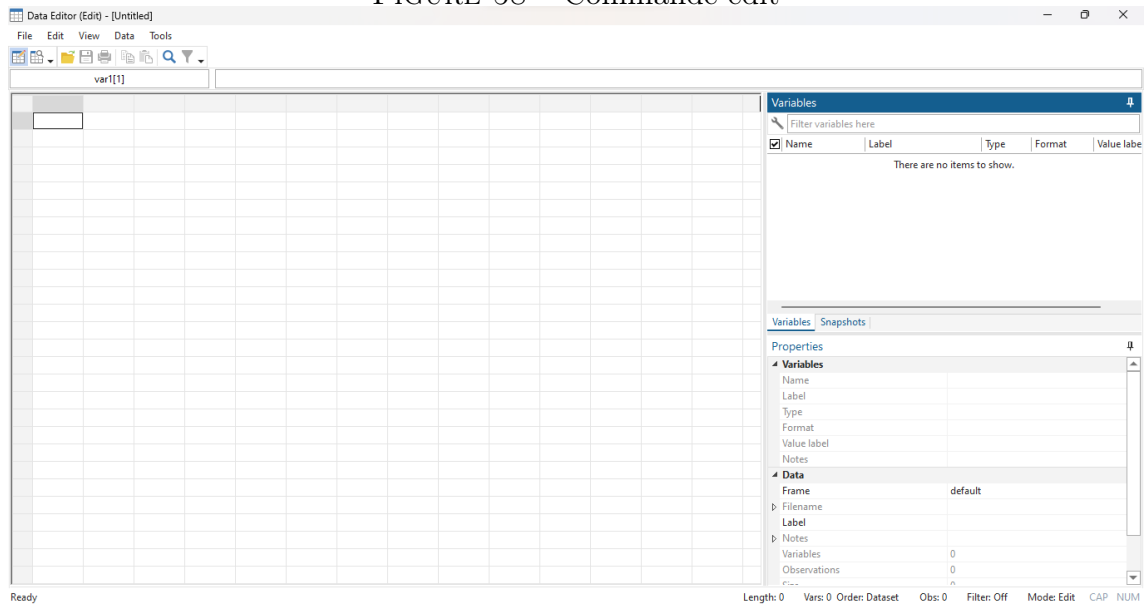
FIGURE 33 – Commande edit

Data Editor (Edit) - [Untitled]

File Edit View Data Tools

var1[1]

Variables

Filter variables here

| Name | Label | Type | Format | Value labe |
|---|---|---|---|---|

There are no items to show.

Variables Snapshots

Properties

Variables
Name
Label
Type
Format
Value label
Notes

Data
Frame default
Filename
Label
Notes
Variables 0
Observations 0
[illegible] 0

Ready

Length: 0 Vars: 0 Order: Dataset Obs: 0 Filter: Off Mode: Edit CAP NUM